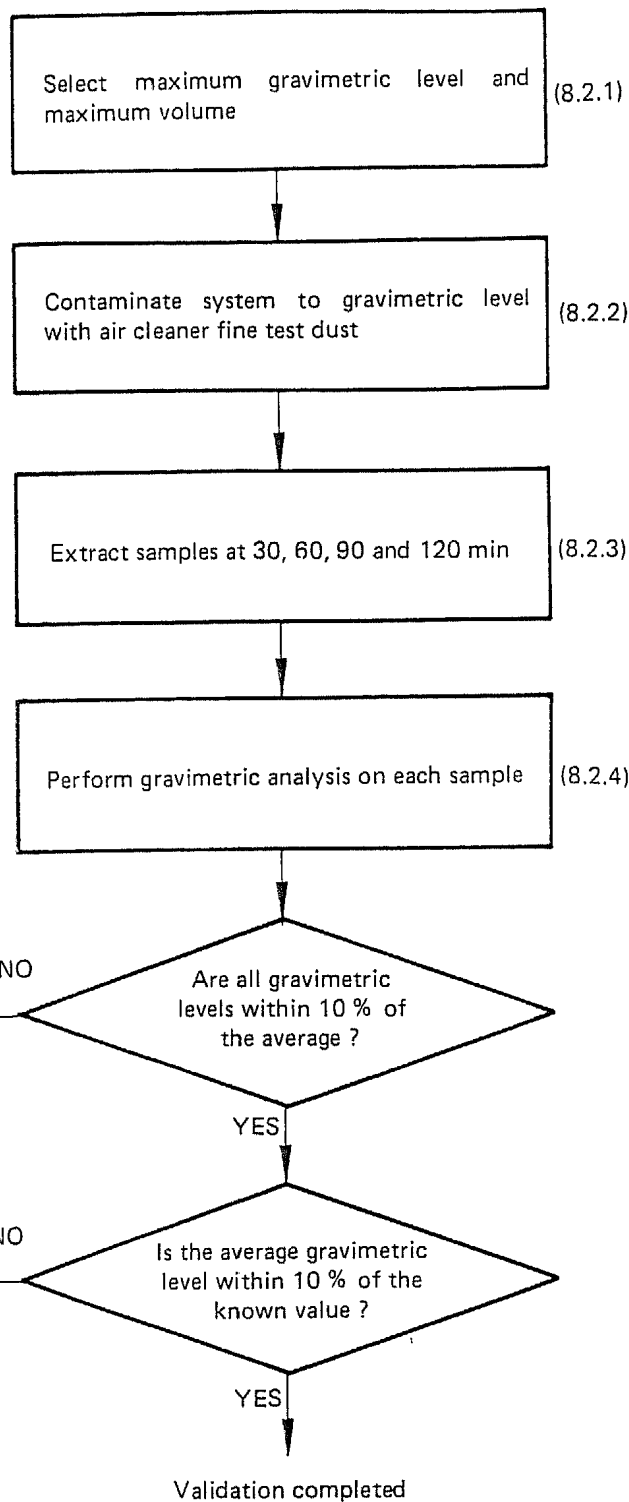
Select maximum gravimetric level and maximum volume

(8.2.1)

Contaminate system to gravimetric level with air cleaner fine test dust

(8.2.2)

Extract samples at 30, 60, 90 and 120 min

(8.2.3)

Perform gravimetric analysis on each sample

(8.2.4)

NO

Are all gravimetric levels within 10 % of the average ?

YES

NO

Is the average gravimetric level within 10 % of the known value ?

YES

Validation completed